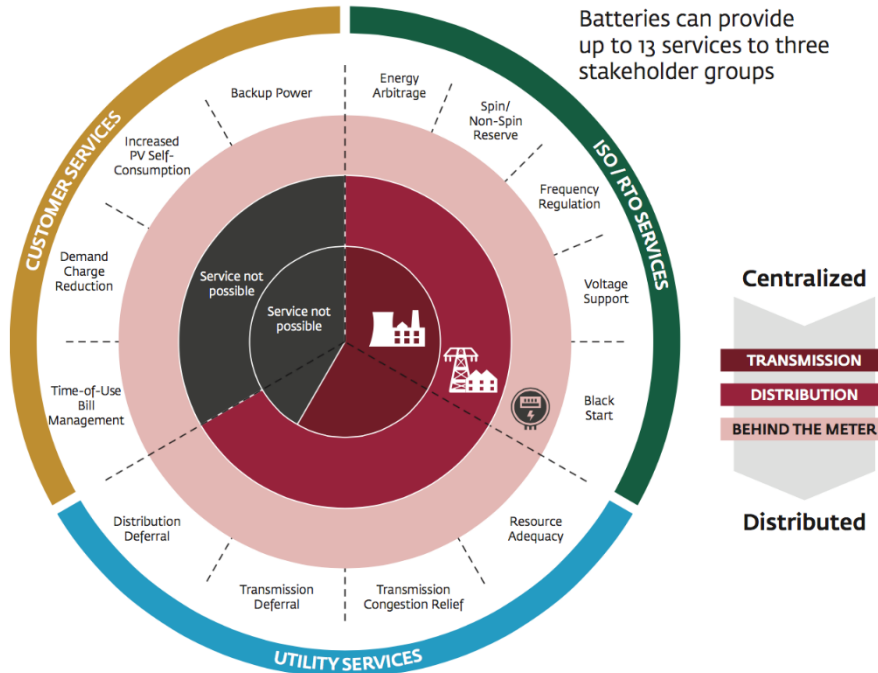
Batteries can provide up to 13 services to three stakeholder groups

CUSTOMER SERVICES

ISO / RTO SERVICES

UTILITY SERVICES

Backup Power

Increased PV Self-Consumption

Demand Charge Reduction

Time-of-Use Bill Management

Distribution Deferral

Transmission Deferral

Transmission Congestion Relief

Resource Adequacy

Black Start

Voltage Support

Frequency Regulation

Spin/ Non-Spin Reserve

Energy Arbitrage

Service not possible

Service not possible

Centralized

TRANSMISSION

DISTRIBUTION

BEHIND THE METER

Distributed